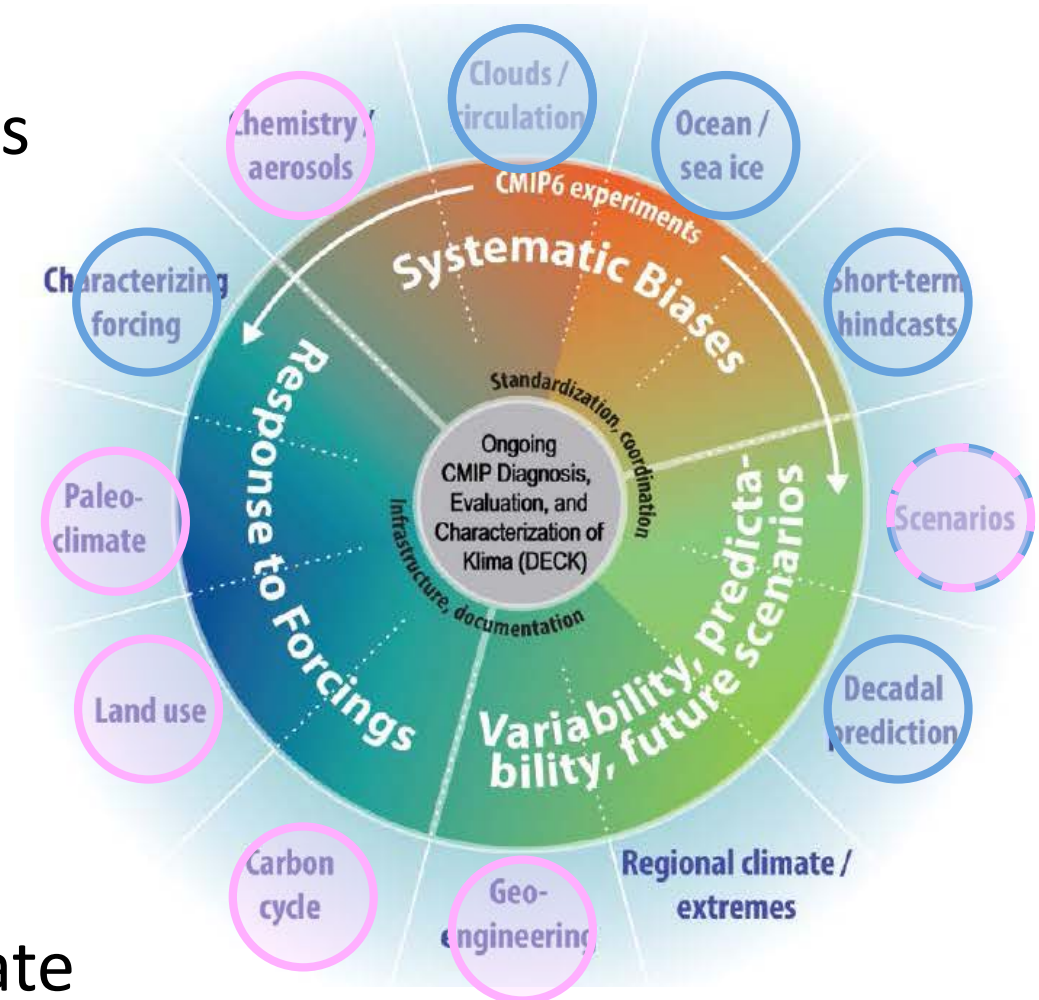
s

Clouds / circulation

Chemistry / aerosols

Ocean / sea ice

CMIP6 experiments

Systematic Biases

Characterizing forcing

Short-term hindcasts

Response to Forcings

Standardization, coordination

Ongoing CMIP Diagnosis, Evaluation, and Characterization of Klima (DECK)

Infrastructure, documentation

Variability, predictability, future scenarios

Paleoclimate

Scenarios

Land use

Decadal prediction

Carbon cycle

Geoengineering

Regional climate / extremes

ate